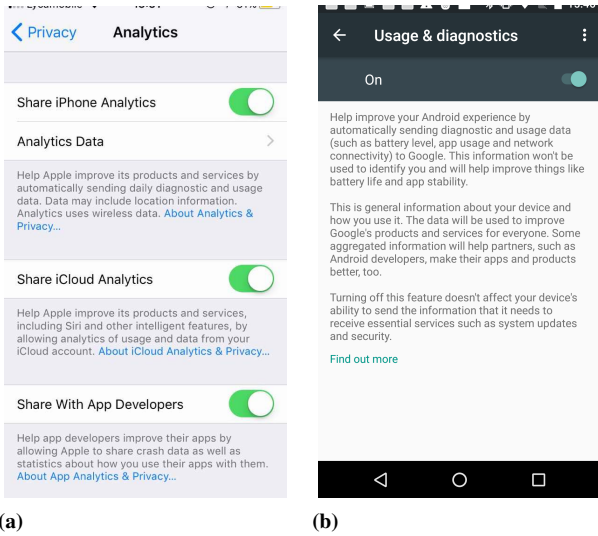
Privacy Analytics

Share iPhone Analytics

Analytics Data

Help Apple improve its products and services by automatically sending daily diagnostic and usage data. Data may include location information. Analytics uses wireless data. About Analytics & Privacy...

Share iCloud Analytics

Help Apple improve its products and services, including Siri and other intelligent features, by allowing analytics of usage and data from your iCloud account. About iCloud Analytics & Privacy...

Share With App Developers

Help app developers improve their apps by allowing Apple to share crash data as well as statistics about how you use their apps with them. About App Analytics & Privacy...

(a)

Usage & diagnostics

On

Help improve your Android experience by automatically sending diagnostic and usage data (such as battery level, app usage and network connectivity) to Google. This information won't be used to identify you and will help improve things like battery life and app stability.

This is general information about your device and how you use it. The data will be used to improve Google's products and services for everyone. Some aggregated information will help partners, such as Android developers, make their apps and products better, too.

Turning off this feature doesn't affect your device's ability to send the information that it needs to receive essential services such as system updates and security.

Find out more

(b)